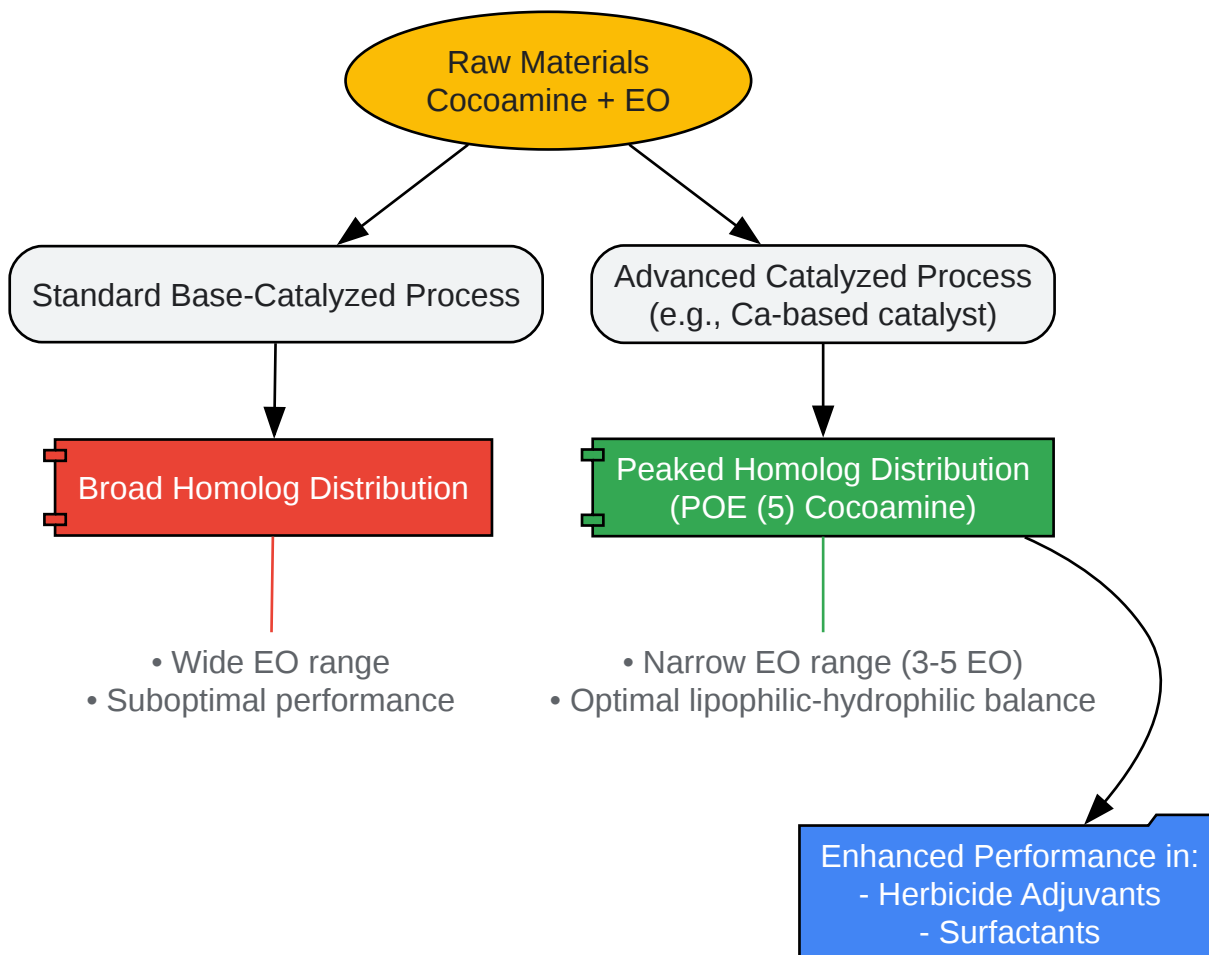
Raw Materials
Cocoamine + EO

Standard Base-Catalyzed Process

Advanced Catalyzed Process
(e.g., Ca-based catalyst)

Broad Homolog Distribution

Peaked Homolog Distribution
(POE (5) Cocoamine)

• Wide EO range
• Suboptimal performance

• Narrow EO range (3-5 EO)
• Optimal lipophilic-hydrophilic balance

Enhanced Performance in:
- Herbicide Adjuvants
- Surfactants